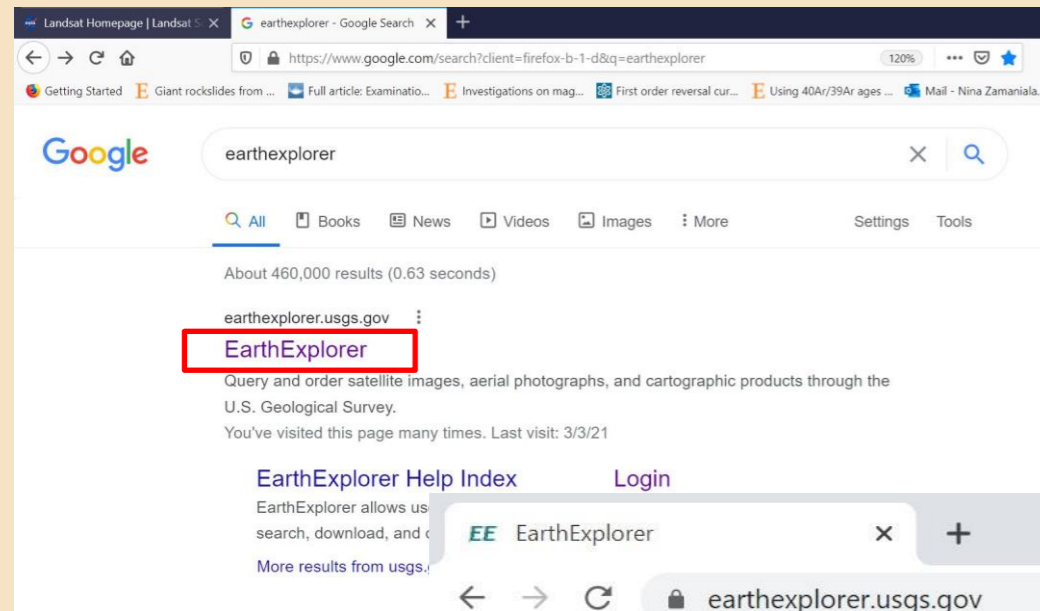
Landsat Homepage | Landsat S ×
earthexplorer - Google Search ×
+
https://www.google.com/search?client=firefox-b-1-d&q=earthexplorer
120%
Getting Started
Giant rockslides from ...
Full article: Examinatio...
Investigations on mag...
First order reversal cur...
Using 40Ar/39Ar ages ...
Mail - Nina Zamaniala...

Google
earthexplorer

All
Books
News
Videos
Images
More
Settings
Tools

About 460,000 results (0.63 seconds)

earthexplorer.usgs.gov

EarthExplorer

Query and order satellite images, aerial photographs, and cartographic products through the U.S. Geological Survey.

You've visited this page many times. Last visit: 3/3/21

EarthExplorer Help Index
Login

EarthExplorer allows us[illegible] search, download, and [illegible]

More results from usgs.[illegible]

EE EarthExplorer
×
+
earthexplorer.usgs.gov